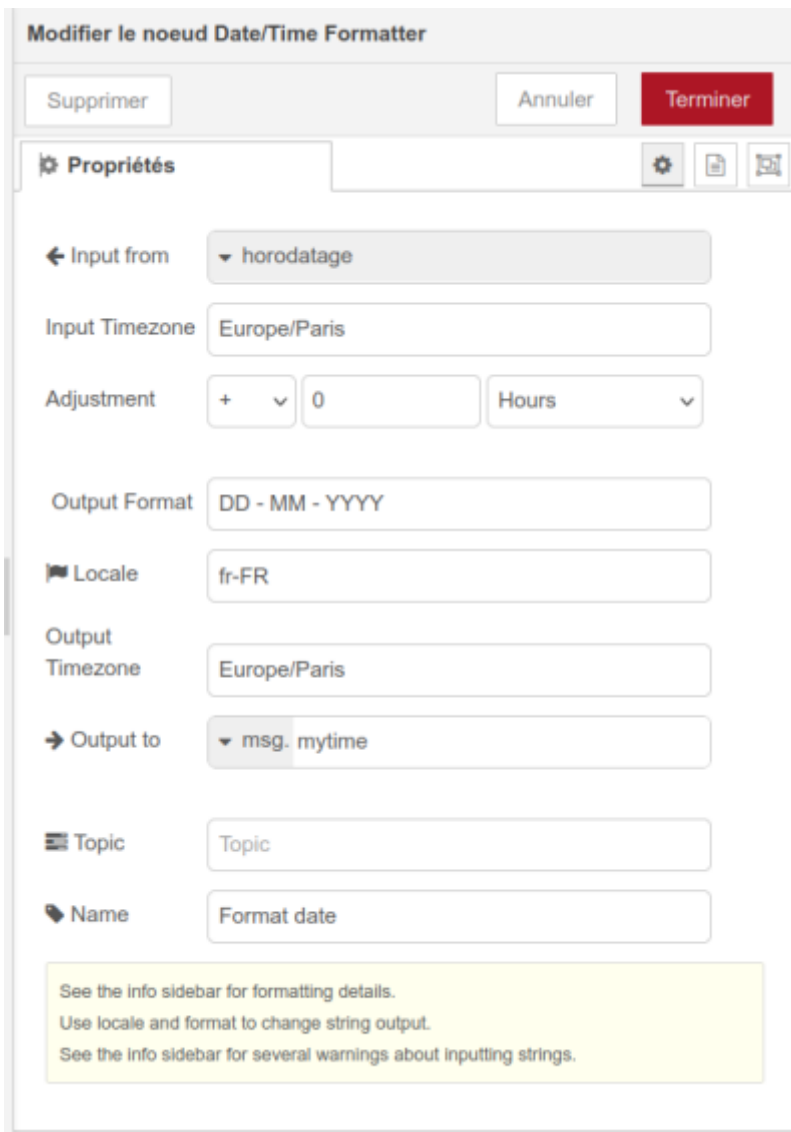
Modifier le noeud Date/Time Formatter

Supprimer

Annuler

Terminer

Propriétés

Input from

horodatage

Input Timezone

Europe/Paris

Adjustment

+

0

Hours

Output Format

DD - MM - YYYY

Locale

fr-FR

Output Timezone

Europe/Paris

Output to

msg. mytime

Topic

Topic

Name

Format date

See the info sidebar for formatting details.
Use locale and format to change string output.
See the info sidebar for several warnings about inputting strings.